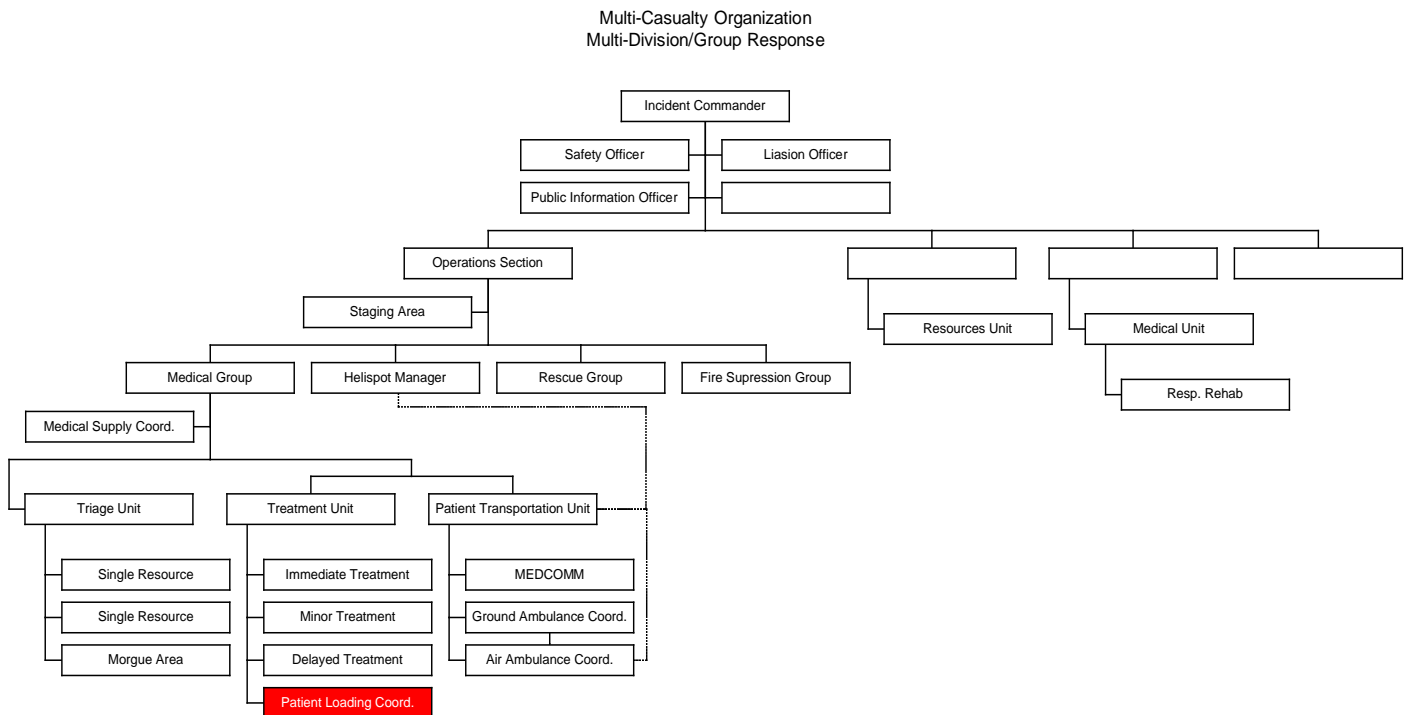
Multi-Casualty Organization
Multi-Division/Group Response

Incident Commander

Safety Officer

Liasion Officer

Public Information Officer

Operations Section

Staging Area

Resources Unit

Medical Unit

Resp. Rehab

Medical Group

Helispot Manager

Rescue Group

Fire Supression Group

Medical Supply Coord.

Triage Unit

Treatment Unit

Patient Transportation Unit

Single Resource

Single Resource

Morgue Area

Immediate Treatment

Minor Treatment

Delayed Treatment

Patient Loading Coord.

MEDCOMM

Ground Ambulance Coord.

Air Ambulance Coord.